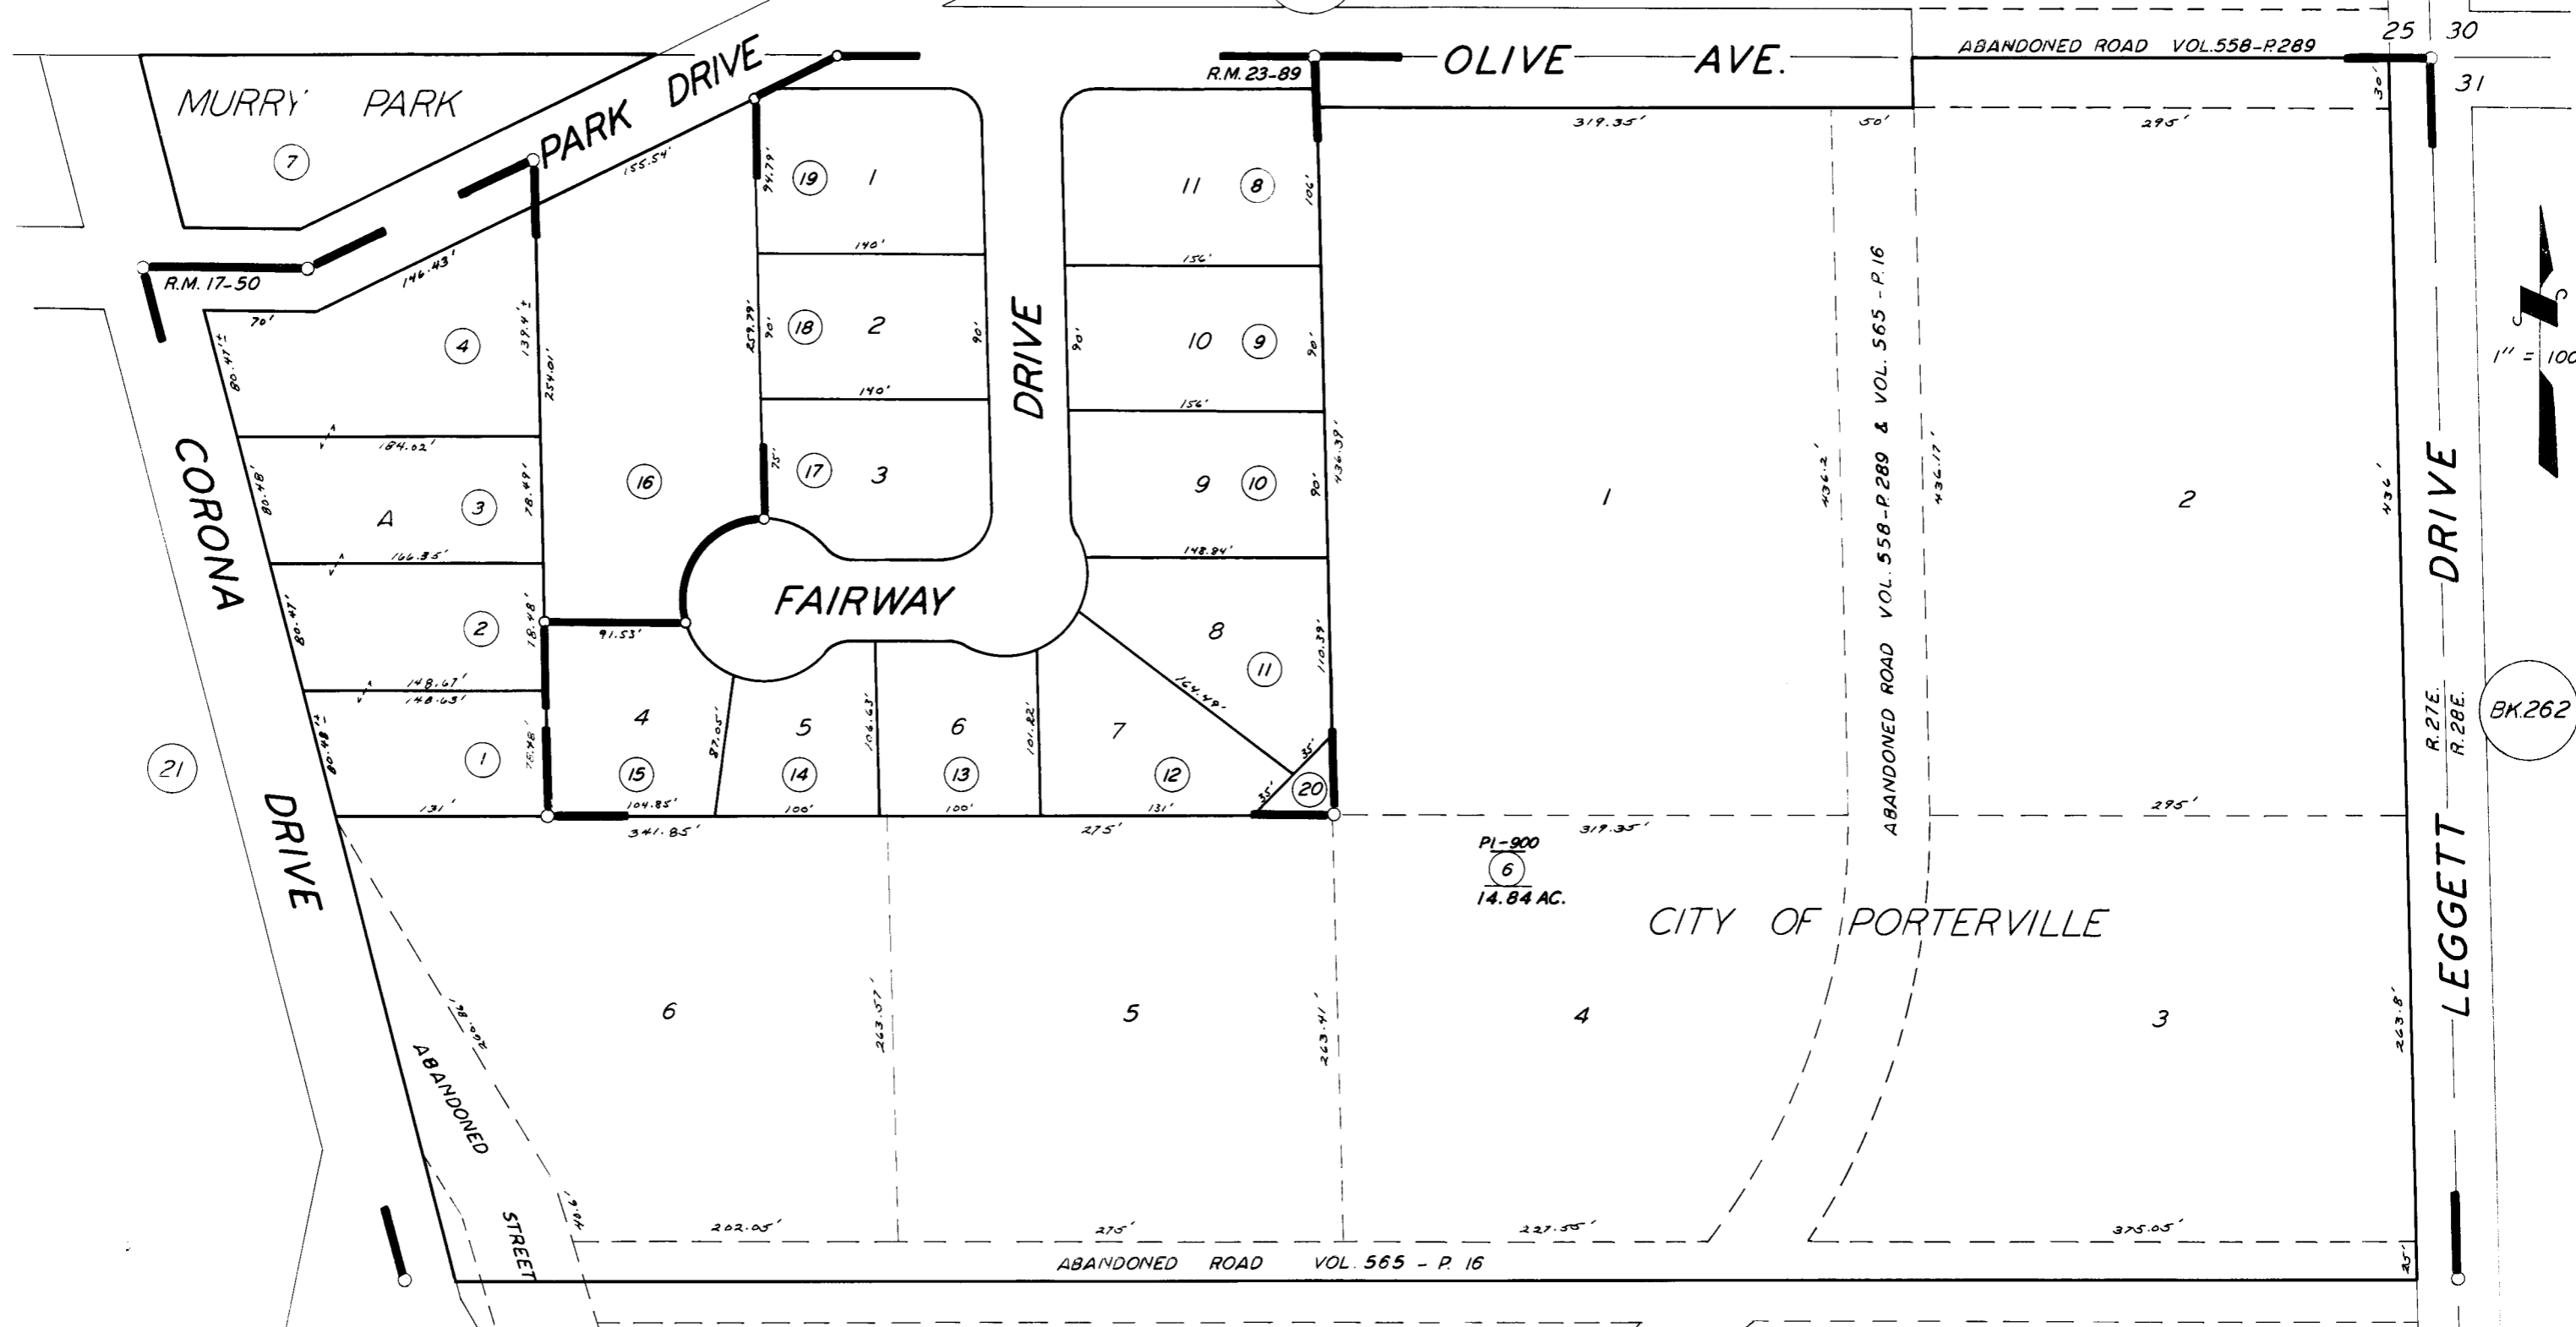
MURRY PARK
7
PARK DRIVE
155.54'
R.M. 17-50
146.43'
70'
80.41'±
4
139.4'±
254.01'
184.02'
80.48'
A
3
78.49'
166.35'
80.47'
2
78.48'
148.67'
148.63'
80.48'±
1
75.48'
131'
CORONA
DRIVE
21
16
19
1
94.79'
140'
18
2
259.79'
90'
90'
140'
17
3
75'
FAIRWAY
91.53'
4
15
87.05'
104.85'
5
14
106.63'
100'
6
13
101.22'
100'
7
12
131'
20
35'
35'
341.85'
275'
DRIVE
R.M. 23-89
OLIVE AVE.
11
8
106'
156'
10
9
90'
90'
156'
9
10
90'
436.39'
148.84'
8
11
110.39'
164.49'
ABANDONED ROAD VOL.558-P.289
25 30
31
30'
319.35'
50'
295'
1
436.2'
ABANDONED ROAD VOL. 558-P.289 & VOL. 565 - P. 16
436.17'
2
436'
DRIVE
LEGGETT
1" = 100
R.27E. R.28E.
BK.262
295'
319.35'
P1-900
6
14.84 AC.
CITY OF PORTERVILLE
6
263.57'
5
263.41'
4
3
263.8'
ABANDONED
STREET
260.18'
40.6'
202.05'
275'
227.55'
375.05'
ABANDONED ROAD VOL. 565 - P. 16
35'